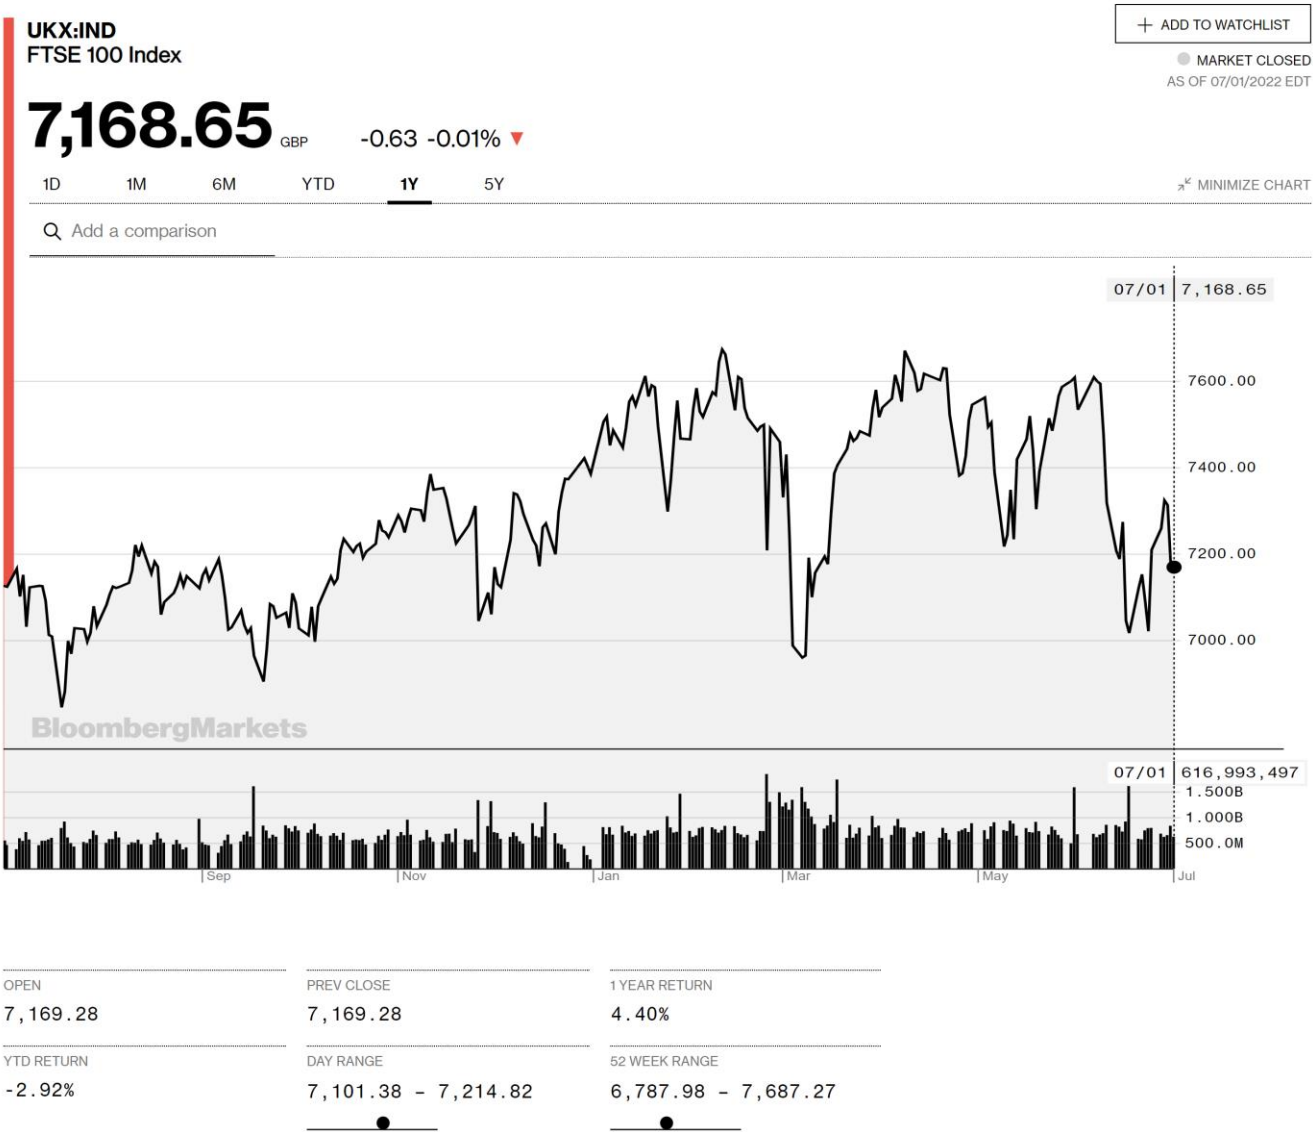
UKX:IND
FTSE 100 Index

+ ADD TO WATCHLIST

MARKET CLOSED
AS OF 07/01/2022 EDT

7,168.65 GBP -0.63 -0.01%

1D 1M 6M YTD 1Y 5Y

MINIMIZE CHART

Add a comparison

07/01 7,168.65

7600.00
7400.00
7200.00
7000.00

BloombergMarkets

07/01 616,993,497
1.500B
1.000B
500.0M

Sep Nov Jan Mar May Jul

OPEN
7,169.28

PREV CLOSE
7,169.28

1 YEAR RETURN
4.40%

YTD RETURN
-2.92%

DAY RANGE
7,101.38 - 7,214.82

52 WEEK RANGE
6,787.98 - 7,687.27